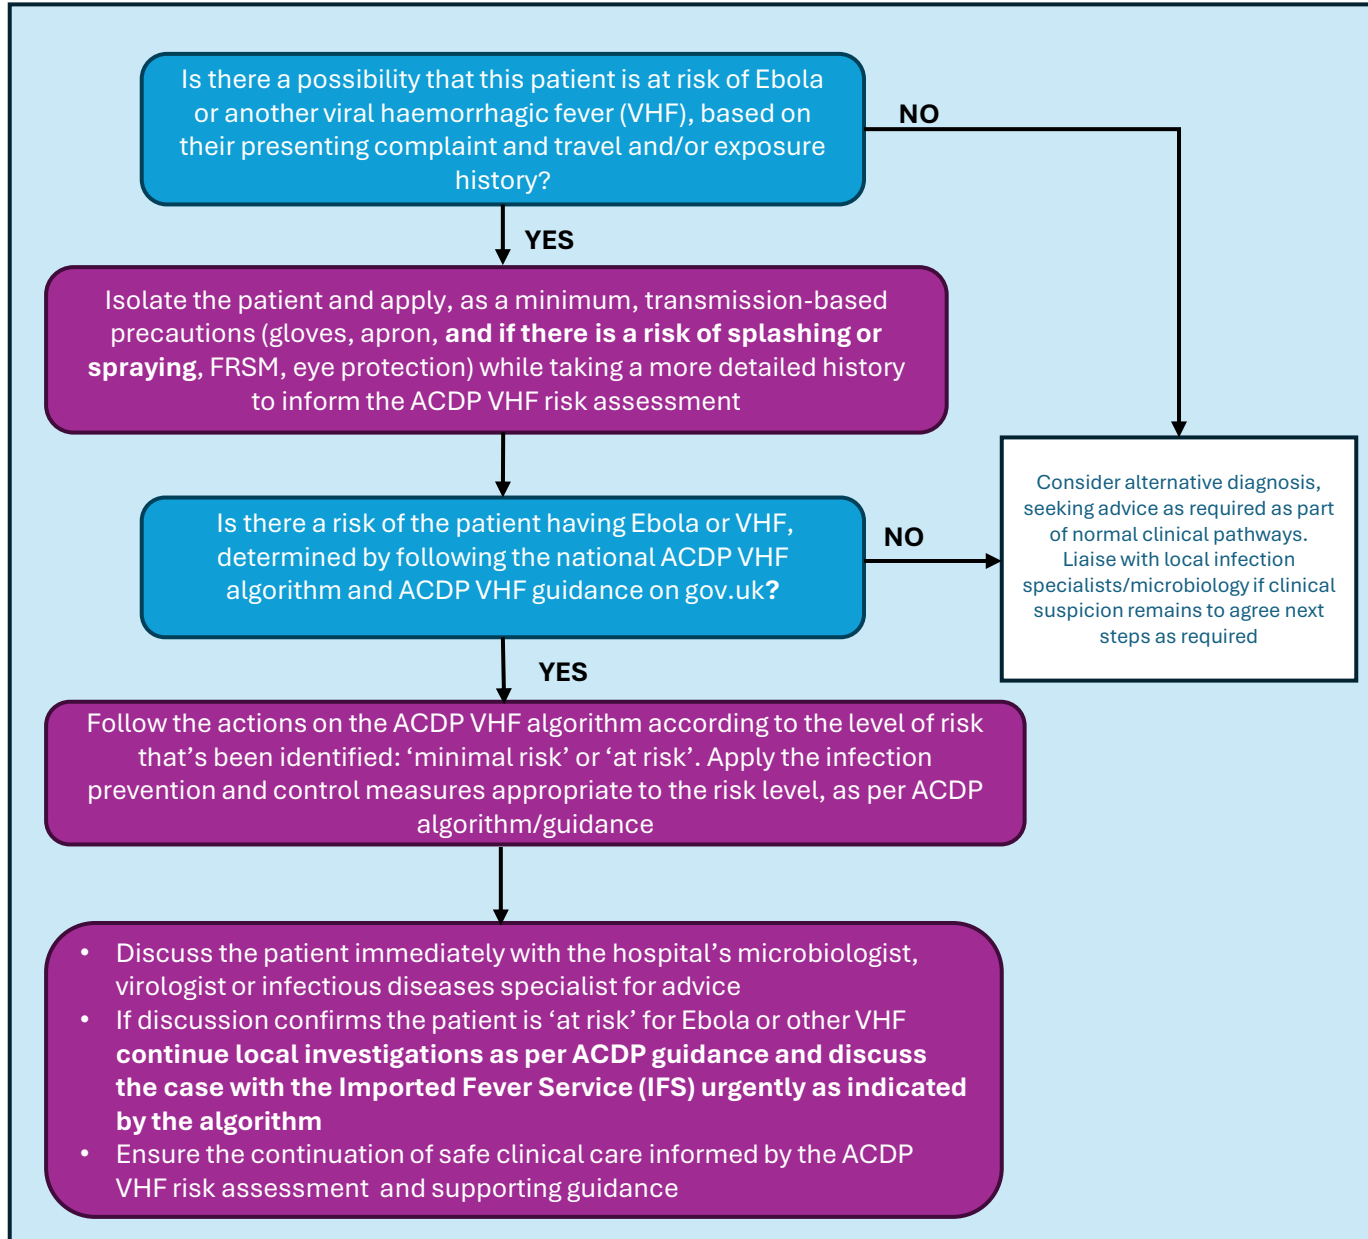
Is there a possibility that this patient is at risk of Ebola or another viral haemorrhagic fever (VHF), based on their presenting complaint and travel and/or exposure history?

NO

YES

Isolate the patient and apply, as a minimum, transmission-based precautions (gloves, apron, **and if there is a risk of splashing or spraying**, FRSM, eye protection) while taking a more detailed history to inform the ACDP VHF risk assessment

Is there a risk of the patient having Ebola or VHF, determined by following the national ACDP VHF algorithm and ACDP VHF guidance on gov.uk**?**

NO

Consider alternative diagnosis, seeking advice as required as part of normal clinical pathways. Liaise with local infection specialists/microbiology if clinical suspicion remains to agree next steps as required

YES

Follow the actions on the ACDP VHF algorithm according to the level of risk that's been identified: 'minimal risk' or 'at risk'. Apply the infection prevention and control measures appropriate to the risk level, as per ACDP algorithm/guidance

- Discuss the patient immediately with the hospital's microbiologist, virologist or infectious diseases specialist for advice
- If discussion confirms the patient is 'at risk' for Ebola or other VHF **continue local investigations as per ACDP guidance and discuss the case with the Imported Fever Service (IFS) urgently as indicated by the algorithm**
- Ensure the continuation of safe clinical care informed by the ACDP VHF risk assessment and supporting guidance